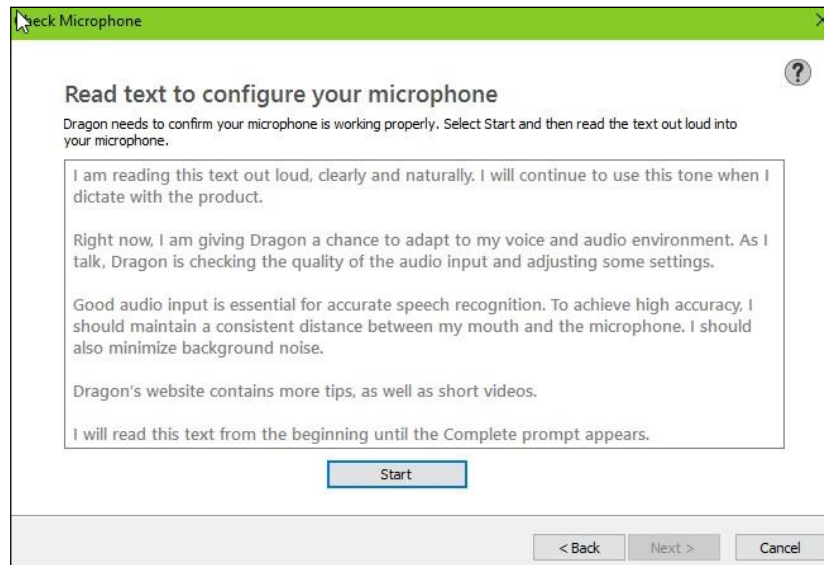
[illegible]eck Microphone

?

Read text to configure your microphone

Dragon needs to confirm your microphone is working properly. Select Start and then read the text out loud into your microphone.

I am reading this text out loud, clearly and naturally. I will continue to use this tone when I dictate with the product.

Right now, I am giving Dragon a chance to adapt to my voice and audio environment. As I talk, Dragon is checking the quality of the audio input and adjusting some settings.

Good audio input is essential for accurate speech recognition. To achieve high accuracy, I should maintain a consistent distance between my mouth and the microphone. I should also minimize background noise.

Dragon's website contains more tips, as well as short videos.

I will read this text from the beginning until the Complete prompt appears.

Start

< Back

Next >

Cancel